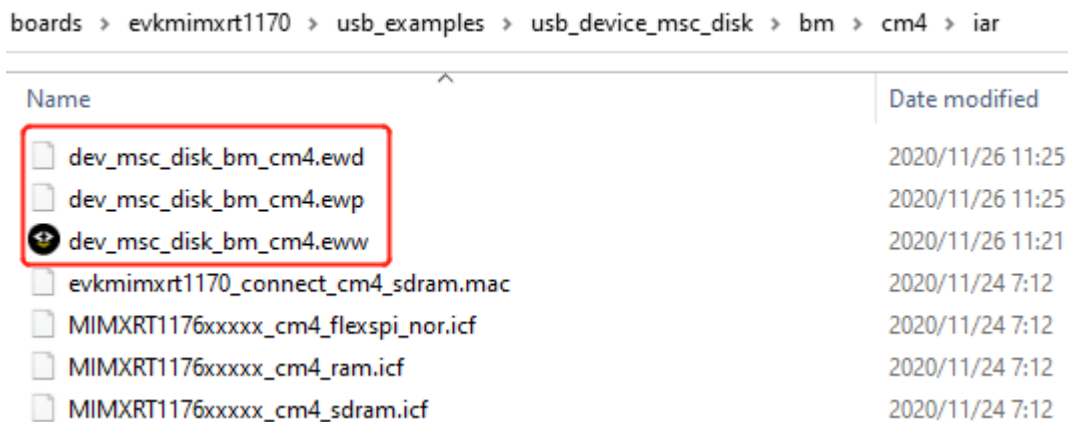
boards › evkmimxrt1170 › usb_examples › usb_device_msc_disk › bm › cm4 › iar

| Name | Date modified |
|---|---|
| dev_msc_disk_bm_cm4.ewd | 2020/11/26 11:25 |
| dev_msc_disk_bm_cm4.ewp | 2020/11/26 11:25 |
| dev_msc_disk_bm_cm4.eww | 2020/11/26 11:21 |
| evkmimxrt1170_connect_cm4_sdram.mac | 2020/11/24 7:12 |
| MIMXRT1176xxxxx_cm4_flexspi_nor.icf | 2020/11/24 7:12 |
| MIMXRT1176xxxxx_cm4_ram.icf | 2020/11/24 7:12 |
| MIMXRT1176xxxxx_cm4_sdram.icf | 2020/11/24 7:12 |